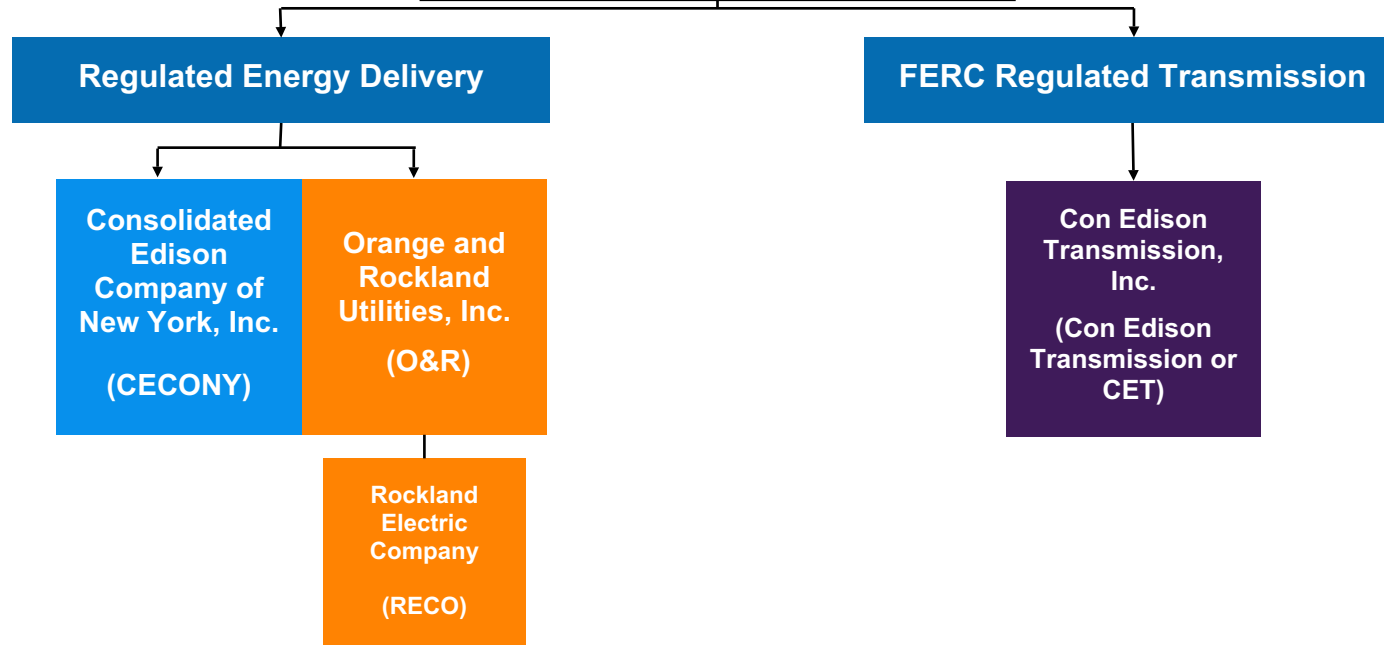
Regulated Energy Delivery

FERC Regulated Transmission

Consolidated Edison Company of New York, Inc.

(CECONY)

Orange and Rockland Utilities, Inc.

(O&R)

Rockland Electric Company

(RECO)

Con Edison Transmission, Inc.

(Con Edison Transmission or CET)